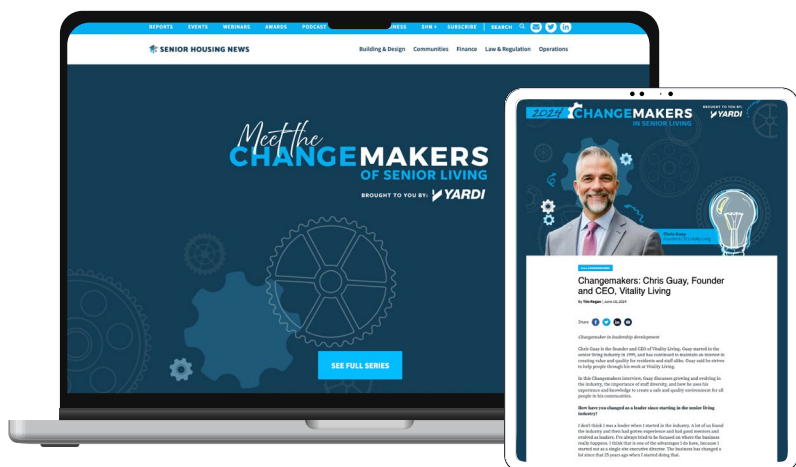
REPORTS EVENTS WEBINARS AWARDS PODCAST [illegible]NESS SHN+ SUBSCRIBE | SEARCH

SENIOR HOUSING NEWS

Building & Design Communities Finance Law & Regulation Operations

Meet the CHANGEMAKERS OF SENIOR LIVING

BROUGHT TO YOU BY: YARDI

SEE FULL SERIES

2024 CHANGEMAKERS IN SENIOR LIVING

BROUGHT TO YOU BY: YARDI

Chris Guay
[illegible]

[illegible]

Changemakers: Chris Guay, Founder and CEO, Vitality Living

By Tim Regan | June 14, 2024

Share

Changemaker in leadership development

Chris Guay is the founder and CEO of Vitality Living. Guay started in the senior living industry in 1999, and has continued to maintain an interest in creating value and quality for residents and staff alike. Guay said he strives to help people through his work at Vitality Living.

In this Changemakers interview, Guay discusses growing and evolving in the industry, the importance of staff diversity, and how he uses his experience and knowledge to create a safe and quality environment for all people in his communities.

How have you changed as a leader since starting in the senior living industry?

I don't think I was a leader when I started in the industry. A lot of us found the industry and then had gotten experience and had good mentors and evolved as leaders. I've always tried to be focused on where the business really happens. I think that is one of the advantages I do have, because I started out as a single site executive director. The business has changed a lot since that 25 years ago when I started doing that.